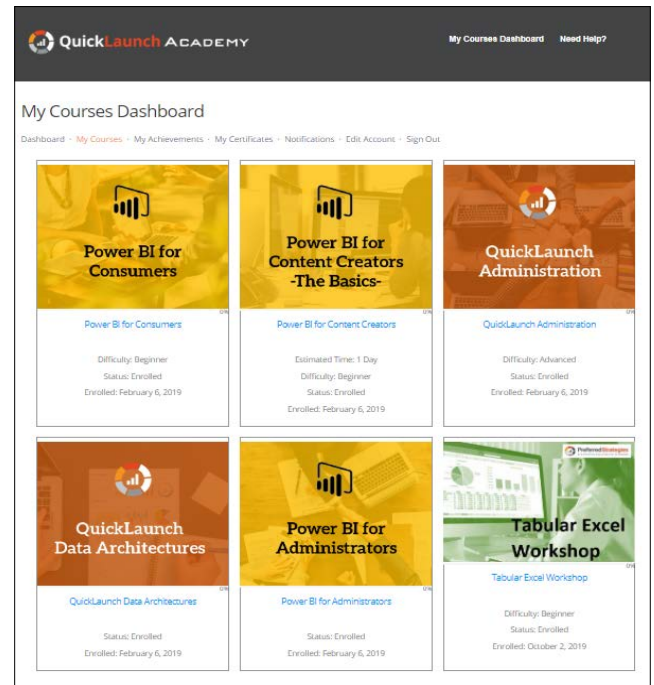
QuickLaunch Academy

My Courses Dashboard Need Help?

My Courses Dashboard

Dashboard · My Courses · My Achievements · My Certificates · Notifications · Edit Account · Sign Out

Power BI for Consumers

Power BI for Consumers

Difficulty: Beginner
Status: Enrolled
Enrolled: February 6, 2019

Power BI for Content Creators -The Basics-

Power BI for Content Creators

Estimated Time: 1 Day
Difficulty: Beginner
Status: Enrolled
Enrolled: February 6, 2019

QuickLaunch Administration

QuickLaunch Administration

Difficulty: Advanced
Status: Enrolled
Enrolled: February 6, 2019

QuickLaunch Data Architectures

QuickLaunch Data Architectures

Status: Enrolled
Enrolled: February 6, 2019

Power BI for Administrators

Power BI for Administrators

Status: Enrolled
Enrolled: February 6, 2019

Preferred Strategies

Tabular Excel Workshop

Tabular Excel Workshop

Difficulty: Beginner
Status: Enrolled
Enrolled: October 2, 2019